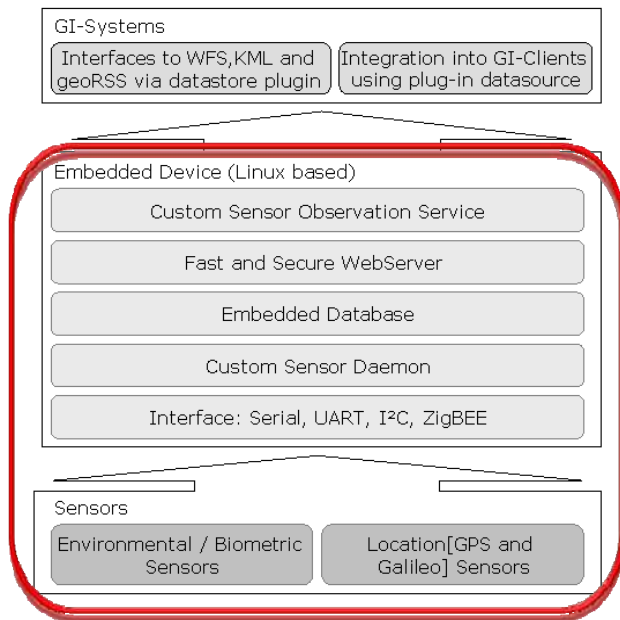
GI-Systems

Interfaces to WFS,KML and geoRSS via datastore plugin

Integration into GI-Clients using plug-in datasource

Embedded Device (Linux based)

Custom Sensor Observation Service

Fast and Secure WebServer

Embedded Database

Custom Sensor Daemon

Interface: Serial, UART, I²C, ZigBEE

Sensors

Environmental / Biometric Sensors

Location[GPS and Galileo] Sensors